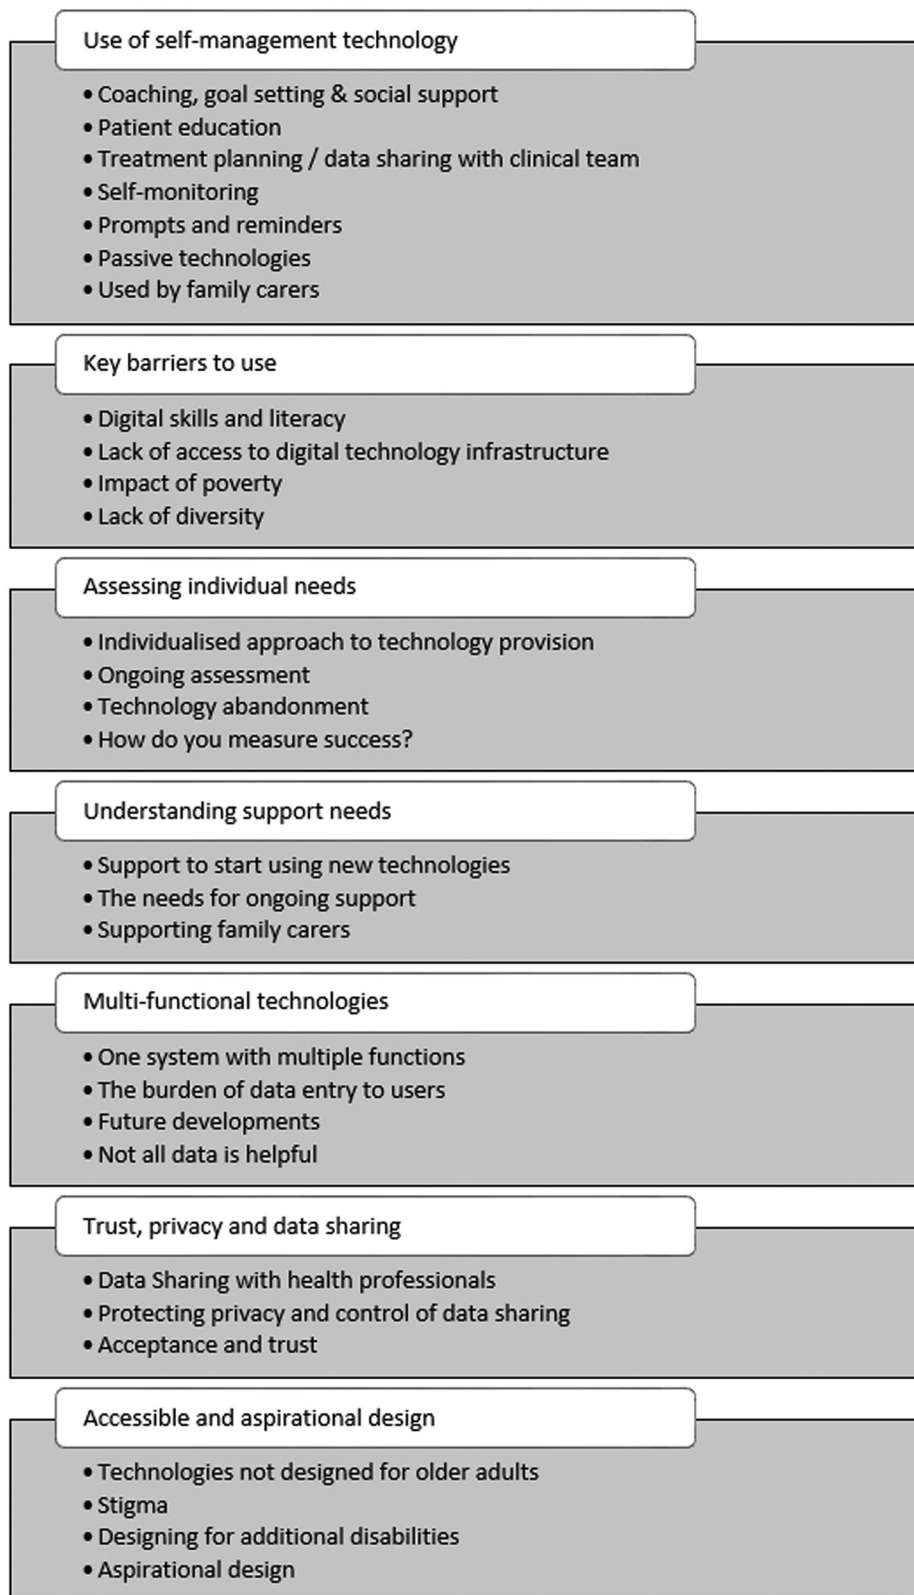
Use of self-management technology

- Coaching, goal setting & social support
- Patient education
- Treatment planning / data sharing with clinical team
- Self-monitoring
- Prompts and reminders
- Passive technologies
- Used by family carers

Key barriers to use

- Digital skills and literacy
- Lack of access to digital technology infrastructure
- Impact of poverty
- Lack of diversity

Assessing individual needs

- Individualised approach to technology provision
- Ongoing assessment
- Technology abandonment
- How do you measure success?

Understanding support needs

- Support to start using new technologies
- The needs for ongoing support
- Supporting family carers

Multi-functional technologies

- One system with multiple functions
- The burden of data entry to users
- Future developments
- Not all data is helpful

Trust, privacy and data sharing

- Data Sharing with health professionals
- Protecting privacy and control of data sharing
- Acceptance and trust

Accessible and aspirational design

- Technologies not designed for older adults
- Stigma
- Designing for additional disabilities
- Aspirational design